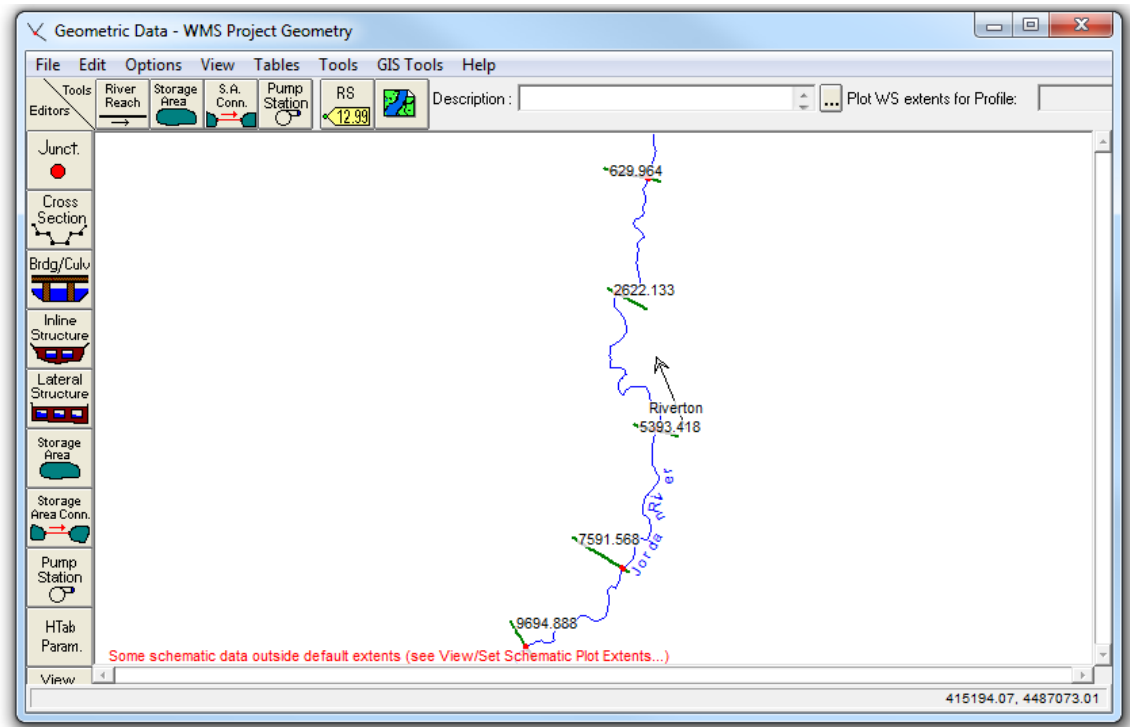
Geometric Data - WMS Project Geometry

File Edit Options View Tables Tools GIS Tools Help

Tools
Editors

River Reach

Storage Area

S.A. Conn.

Pump Station

RS
12.99

Description :

...

Plot WS extents for Profile:

Junct.

Cross Section

Brdg/Culv

Inline Structure

Lateral Structure

Storage Area

Storage Area Conn.

Pump Station

HTab Param.

View

629.964

2622.133

Riverton

5393.418

Jordan River

7591.568

9694.888

Some schematic data outside default extents (see View/Set Schematic Plot Extents...)

415194.07, 4487073.01